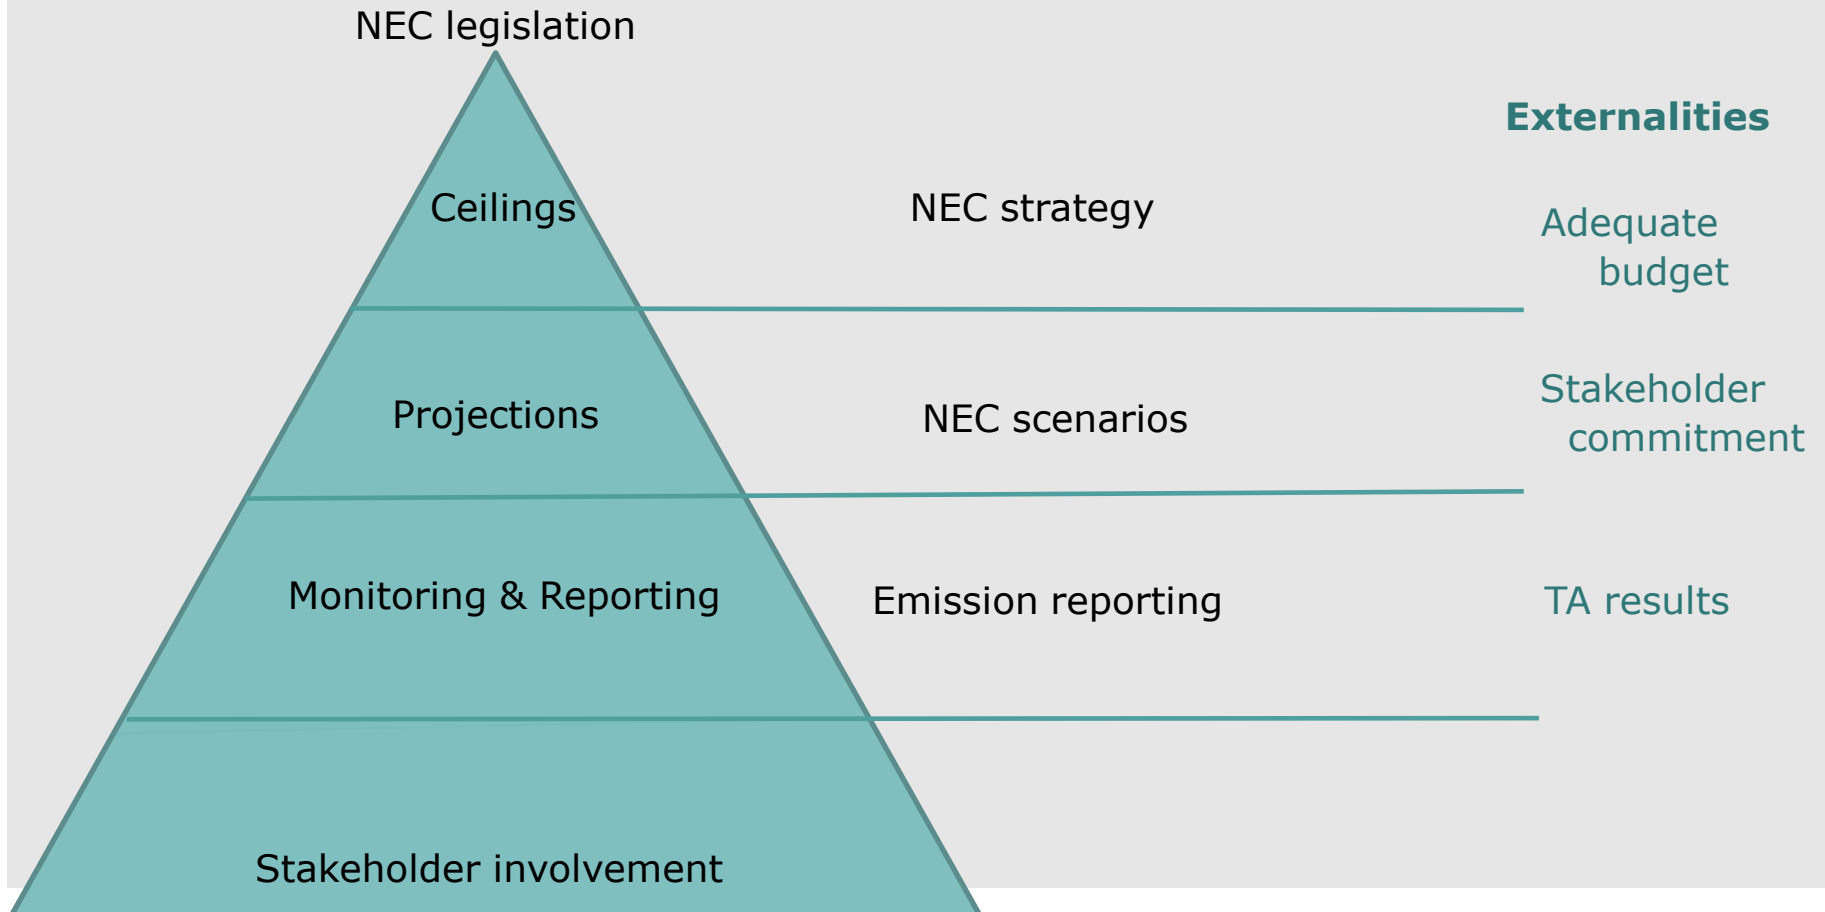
NEC legislation

Externalities

Ceilings

NEC strategy

Adequate budget

Projections

NEC scenarios

Stakeholder commitment

Monitoring & Reporting

Emission reporting

TA results

Stakeholder involvement